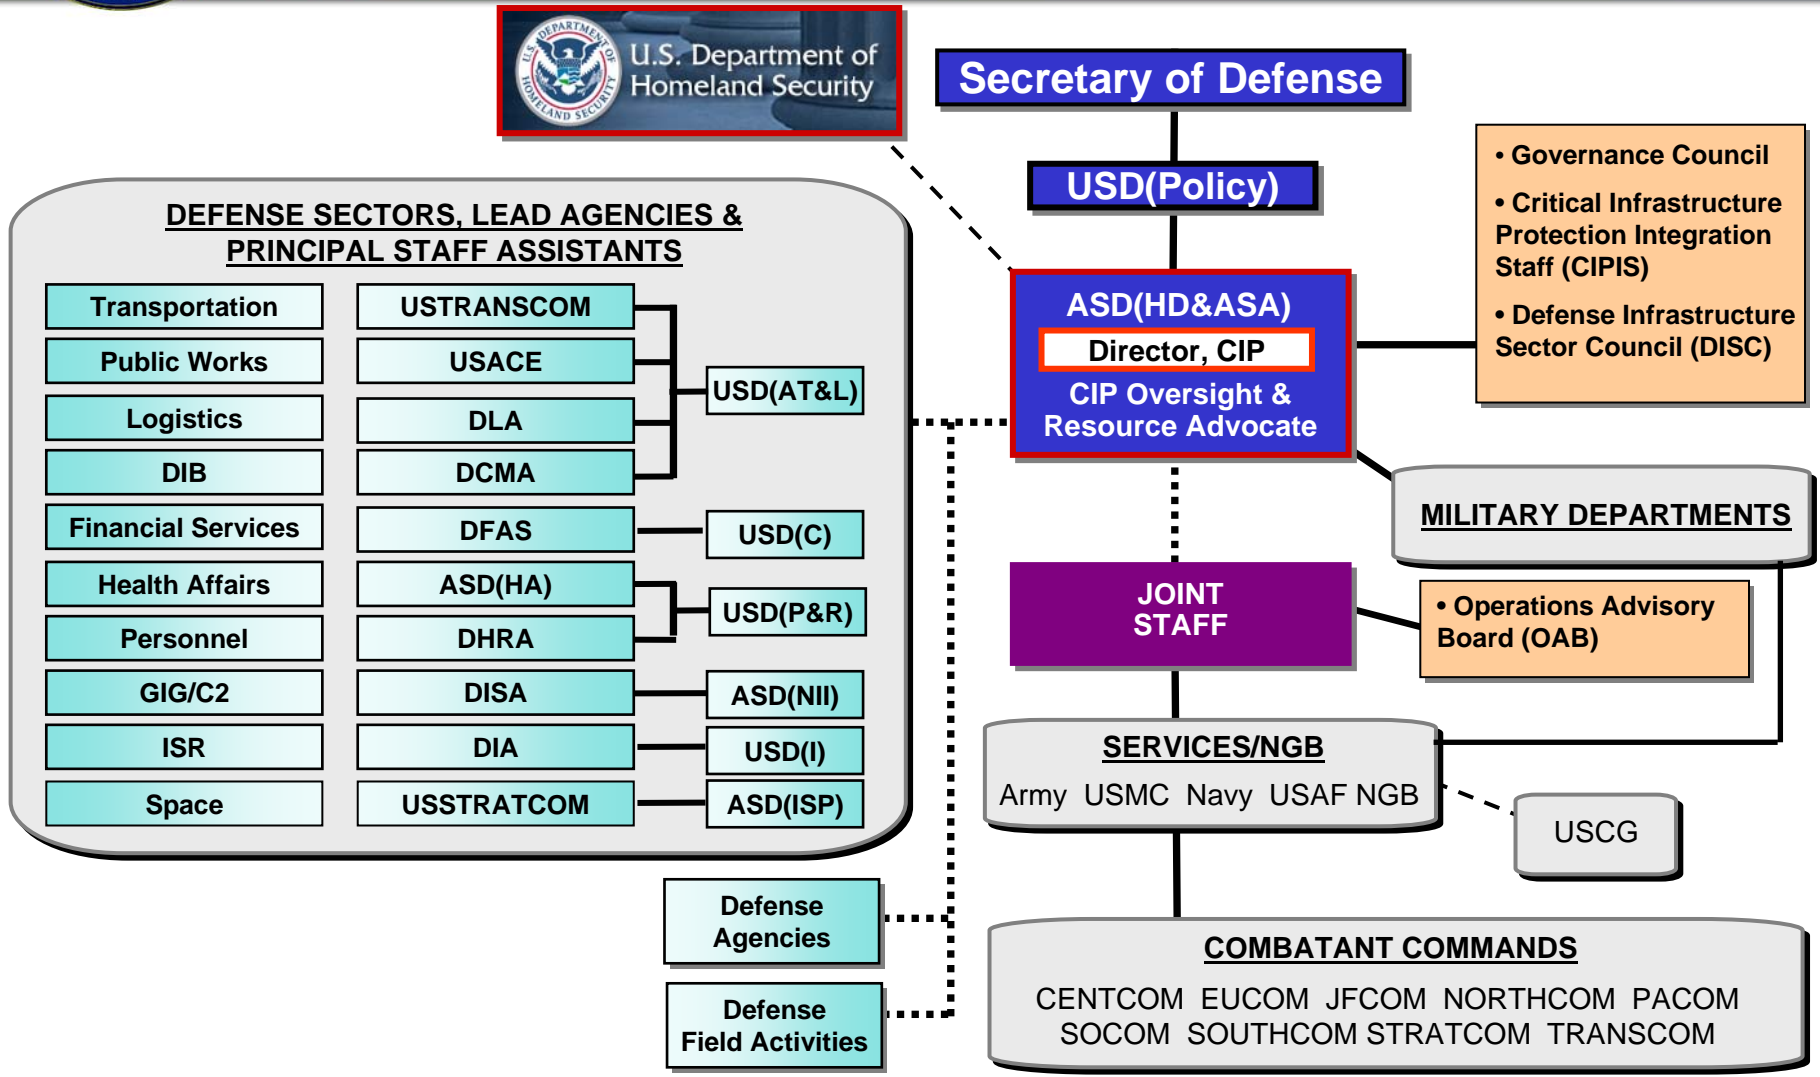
U.S. DEPARTMENT OF HOMELAND SECURITY

U.S. Department of Homeland Security

Secretary of Defense

USD(Policy)

• Governance Council

• Critical Infrastructure Protection Integration Staff (CIPIS)

• Defense Infrastructure Sector Council (DISC)

DEFENSE SECTORS, LEAD AGENCIES & PRINCIPAL STAFF ASSISTANTS

| Transportation | USTRANSCOM | USD(AT&L) |
|---|---|---|
| Public Works | USACE | USD(AT&L) |
| Logistics | DLA | USD(AT&L) |
| DIB | DCMA | USD(AT&L) |
| Financial Services | DFAS | USD(C) |
| Health Affairs | ASD(HA) | USD(P&R) |
| Personnel | DHRA | USD(P&R) |
| GIG/C2 | DISA | ASD(NII) |
| ISR | DIA | USD(I) |
| Space | USSTRATCOM | ASD(ISP) |

ASD(HD&ASA)

Director, CIP

CIP Oversight & Resource Advocate

MILITARY DEPARTMENTS

JOINT STAFF

• Operations Advisory Board (OAB)

SERVICES/NGB

Army USMC Navy USAF NGB

USCG

Defense Agencies

Defense Field Activities

COMBATANT COMMANDS

CENTCOM EUCOM JFCOM NORTHCOM PACOM SOCOM SOUTHCOM STRATCOM TRANSCOM